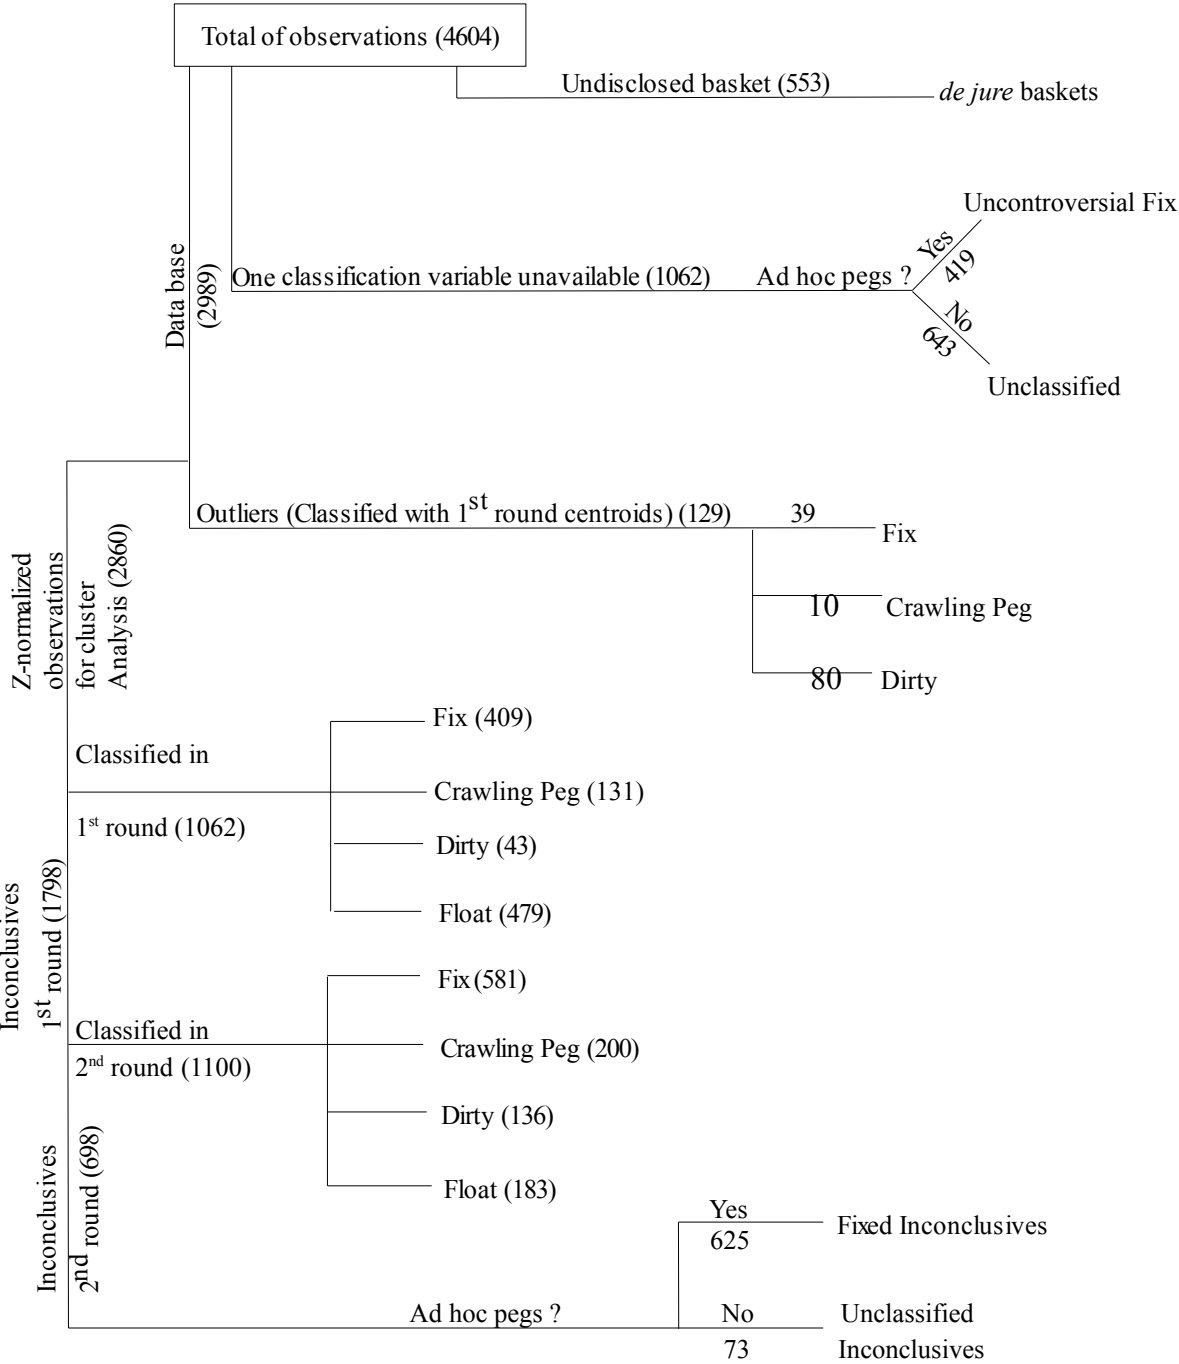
Total of observations (4604)

Undisclosed basket (553)

*de jure* baskets

Data base (2989)

One classification variable unavailable (1062)

Ad hoc pegs ?

Yes 419

Uncontroversial Fix

No 643

Unclassified

Z-normalized observations for cluster Analysis (2860)

Outliers (Classified with $1^{st}$ round centroids) (129)

39

Fix

10

Crawling Peg

80

Dirty

Classified in

$1^{st}$ round (1062)

Fix (409)

Crawling Peg (131)

Dirty (43)

Float (479)

Inconclusives $1^{st}$ round (1798)

Classified in

$2^{nd}$ round (1100)

Fix (581)

Crawling Peg (200)

Dirty (136)

Float (183)

Inconclusives $2^{nd}$ round (698)

Ad hoc pegs ?

Yes

625

Fixed Inconclusives

No

73

Unclassified Inconclusives